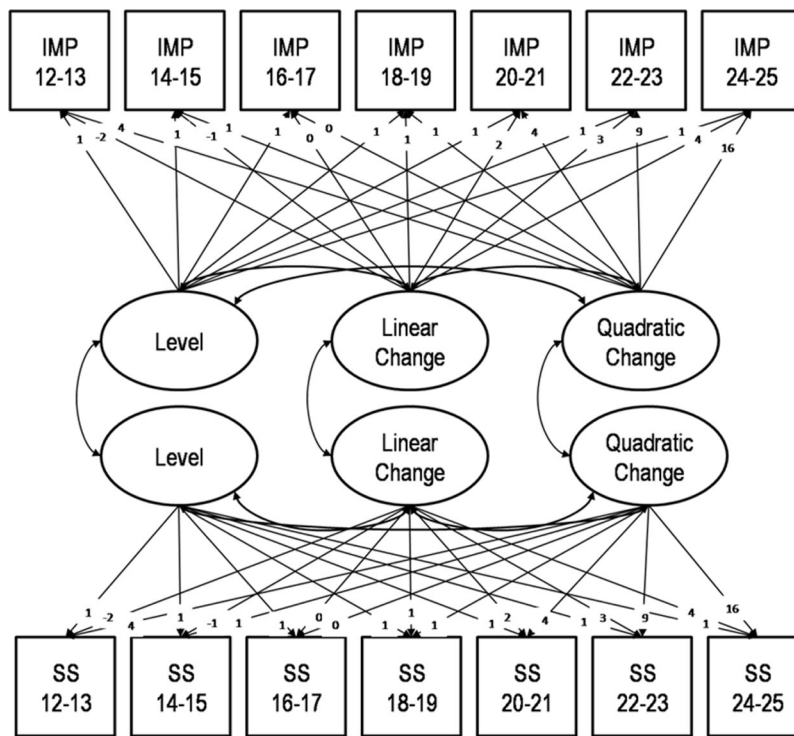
IMP 12-13
IMP 14-15
IMP 16-17
IMP 18-19
IMP 20-21
IMP 22-23
IMP 24-25

1 -2 4 1 -1 1 1 0 0 1 1 1 1 2 4 1 3 9 1 4 16

Level
Linear Change
Quadratic Change

Level
Linear Change
Quadratic Change

1 -2 4 1 -1 1 1 0 0 1 1 1 1 2 4 1 3 9 1 4 16

SS 12-13
SS 14-15
SS 16-17
SS 18-19
SS 20-21
SS 22-23
SS 24-25